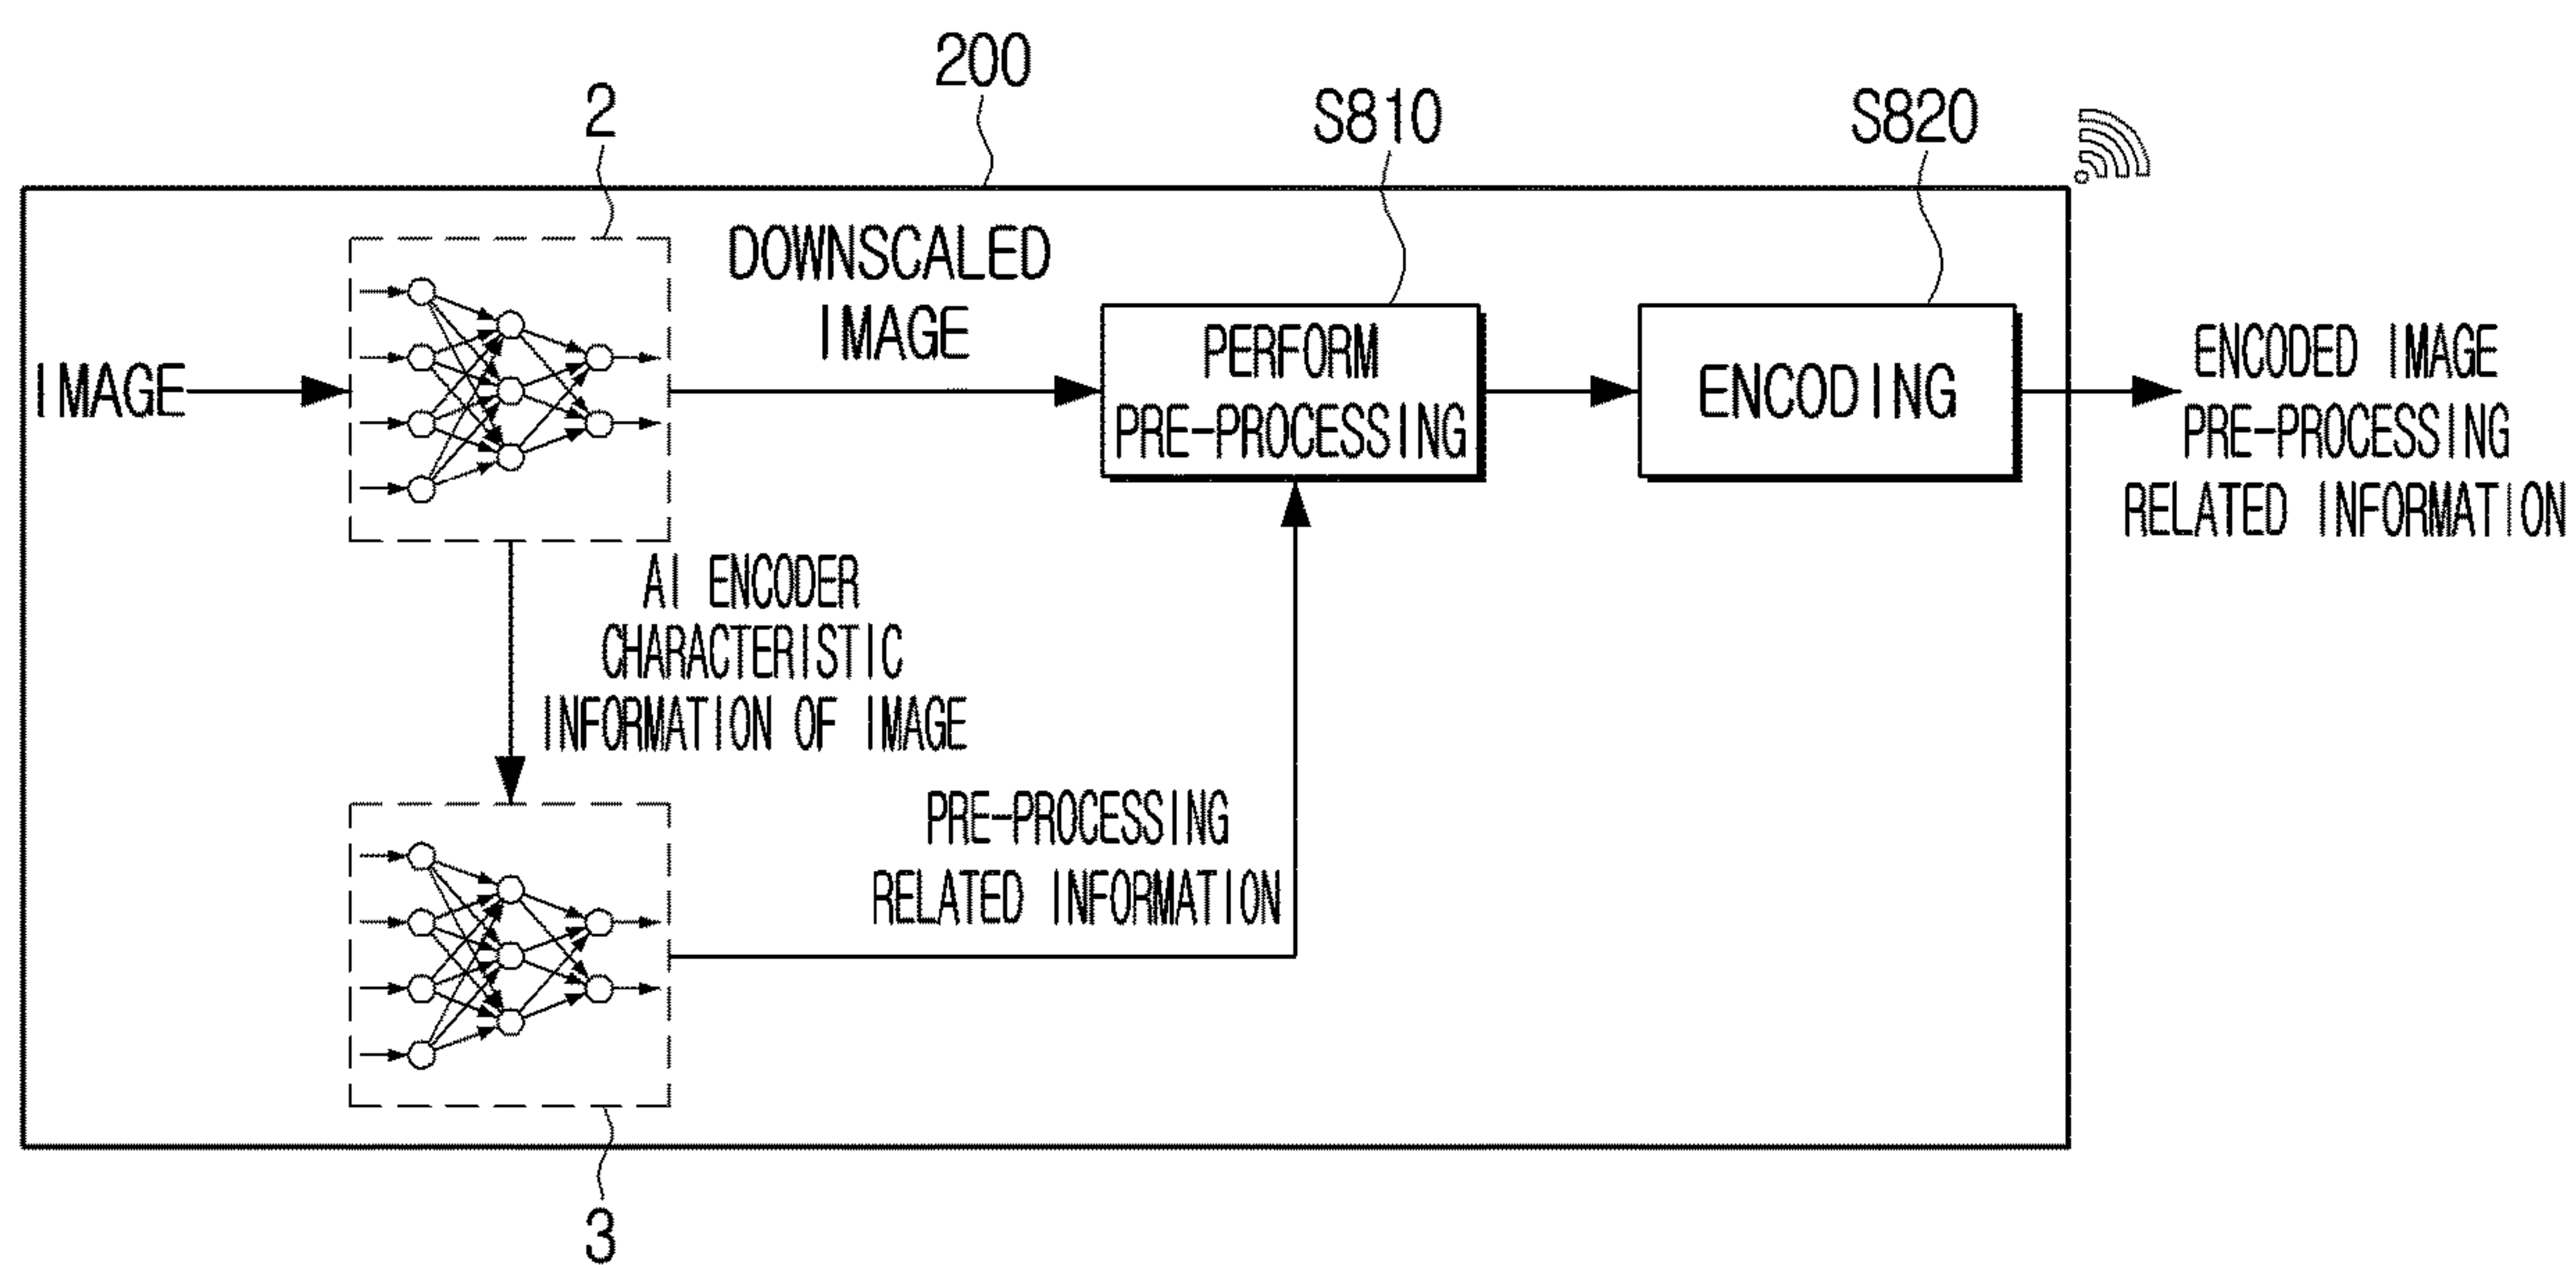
200

2

S810

S820

IMAGE

DOWNSCALED IMAGE

PERFORM PRE-PROCESSING

ENCODING

ENCODED IMAGE PRE-PROCESSING RELATED INFORMATION

AI ENCODER CHARACTERISTIC INFORMATION OF IMAGE

PRE-PROCESSING RELATED INFORMATION

3